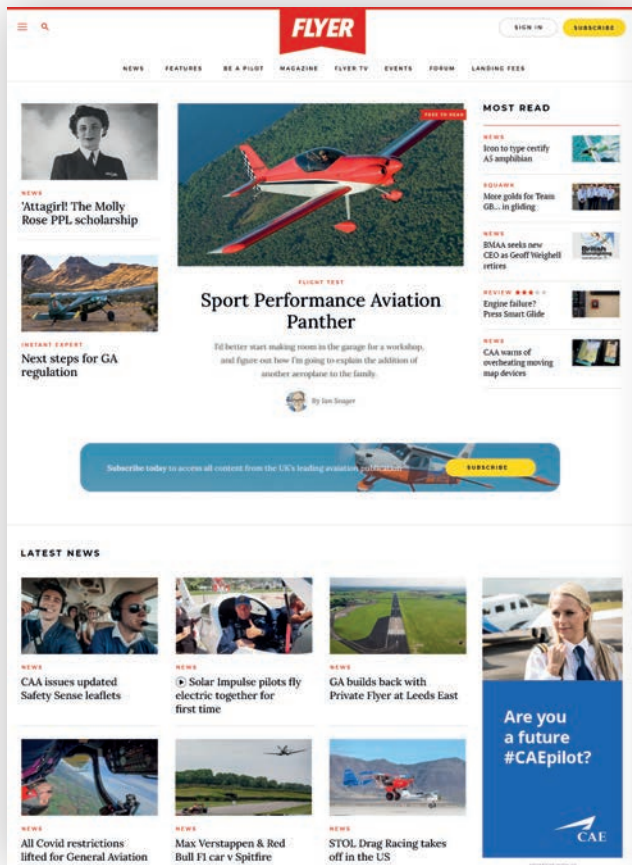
FLYER

SIGN IN SUBSCRIBE

NEWS FEATURES BE A PILOT MAGAZINE FLYER TV EVENTS FORUM LANDING FEES

NEWS
'Attagirl!' The Molly Rose PPL scholarship

INSTANT EXPERT
Next steps for GA regulation

FREE TO READ

FLIGHT TEST
Sport Performance Aviation Panther

I'd better start making room in the garage for a workshop, and figure out how I'm going to explain the addition of another aeroplane to the family.

By Ian Seager

MOST READ

NEWS
Icon to type certify A5 amphibian

SQUAWK
More golds for Team GB... in gliding

NEWS
BMAA seeks new CEO as Geoff Weighell retires

REVIEW ★★★
Engine failure? Press Smart Glide

NEWS
CAA warns of overheating moving map devices

Subscribe today to access all content from the UK's leading aviation publication

SUBSCRIBE

LATEST NEWS

NEWS
CAA issues updated Safety Sense leaflets

NEWS
Solar Impulse pilots fly electric together for first time

NEWS
GA builds back with Private Flyer at Leeds East

Are you a future #CAEpilot?

CAE

NEWS
All Covid restrictions lifted for General Aviation

NEWS
Max Verstappen & Red Bull F1 car v Spitfire

NEWS
STOL Drag Racing takes off in the US